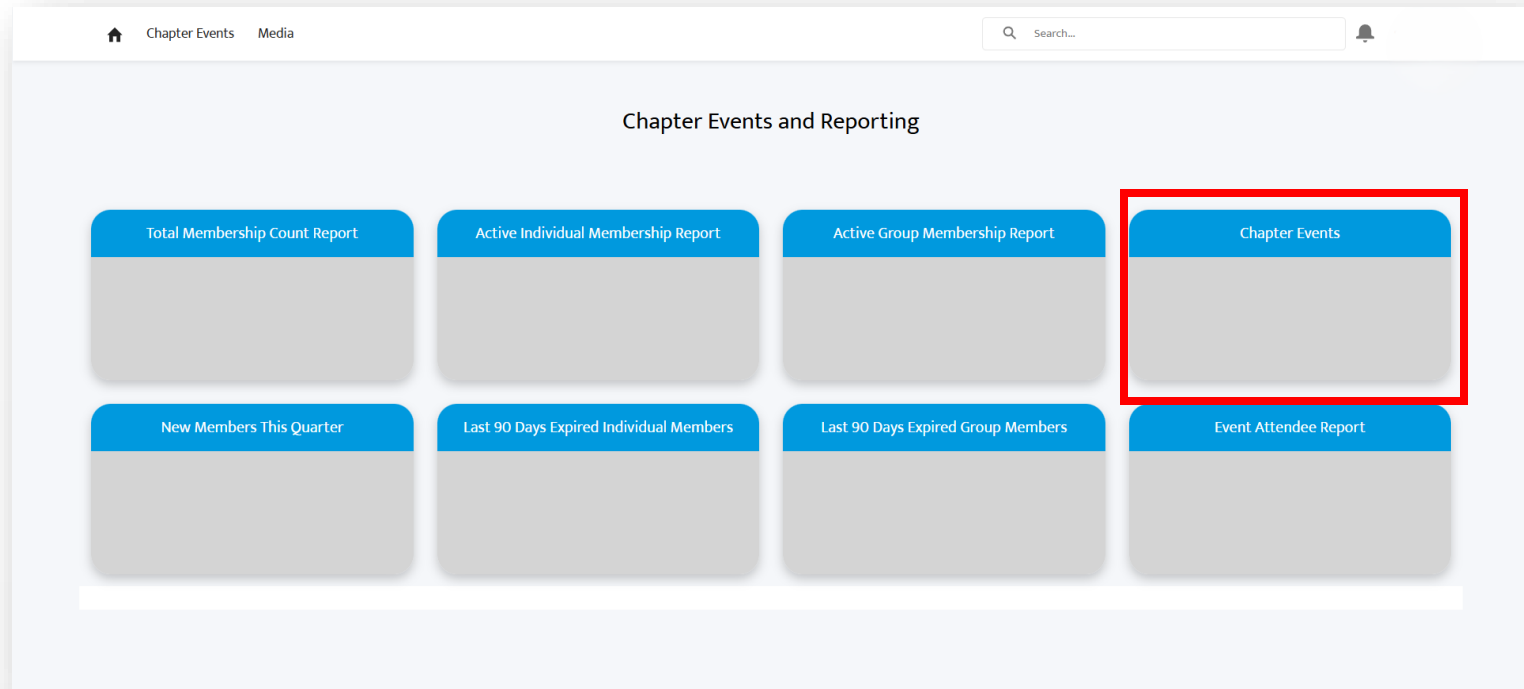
Chapter Events Media

Search...

Chapter Events and Reporting

Total Membership Count Report

Active Individual Membership Report

Active Group Membership Report

Chapter Events

New Members This Quarter

Last 90 Days Expired Individual Members

Last 90 Days Expired Group Members

Event Attendee Report